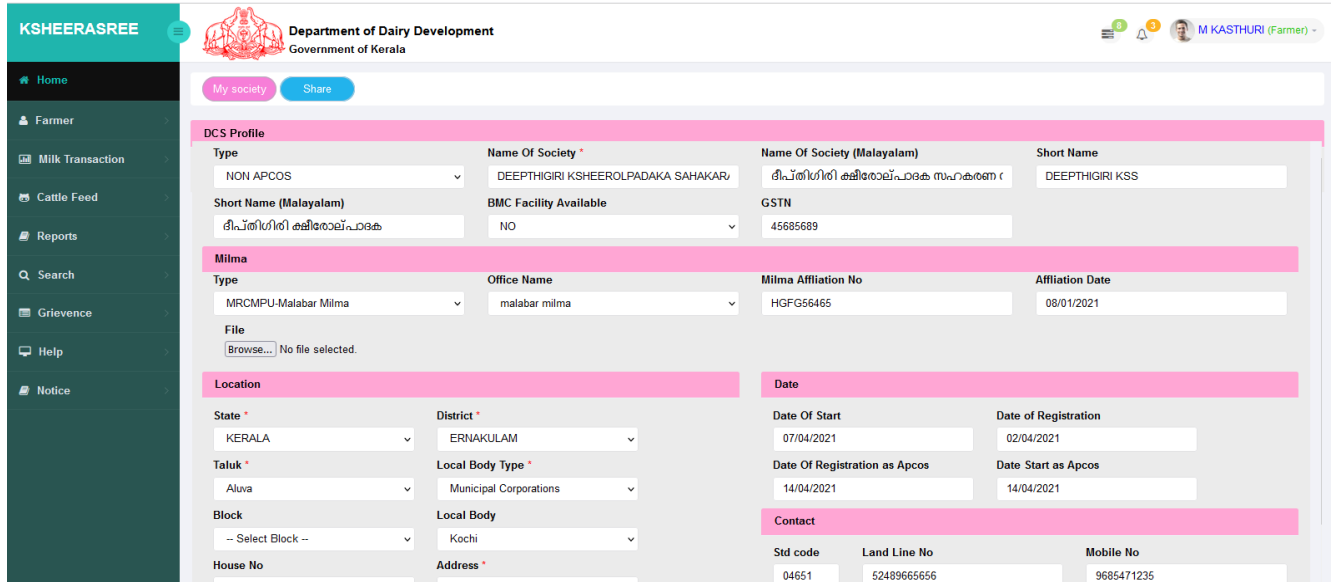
KSHEERASREE

Department of Dairy Development
Government of Kerala

8 3 M KASTHURI (Farmer)

Home
Farmer
Milk Transaction
Cattle Feed
Reports
Search
Grievence
Help
Notice

My society Share

DCS Profile

Type
NON APCOS

Name Of Society *
DEEPTHIGIRI KSHEEROLPADAKA SAHAKAR

Name Of Society (Malayalam)
ദീപ്തിഗിരി ക്ഷീരോല്പാദക സഹകരണ

Short Name
DEEPTHIGIRI KSS

Short Name (Malayalam)
ദീപ്തിഗിരി ക്ഷീരോല്പാദക

BMC Facility Available
NO

GSTN
45685689

Milma

Type
MRCMPU-Malabar Milma

Office Name
malabar milma

Milma Affliation No
HGFG56465

Affliation Date
08/01/2021

File
Browse... No file selected.

Location

State *
KERALA

District *
ERNAKULAM

Taluk *
Aluva

Local Body Type *
Municipal Corporations

Block
-- Select Block --

Local Body
Kochi

House No

Address *

Date

Date Of Start
07/04/2021

Date of Registration
02/04/2021

Date Of Registration as Apcos
14/04/2021

Date Start as Apcos
14/04/2021

Contact

Std code
04651

Land Line No
52489665656

Mobile No
9685471235